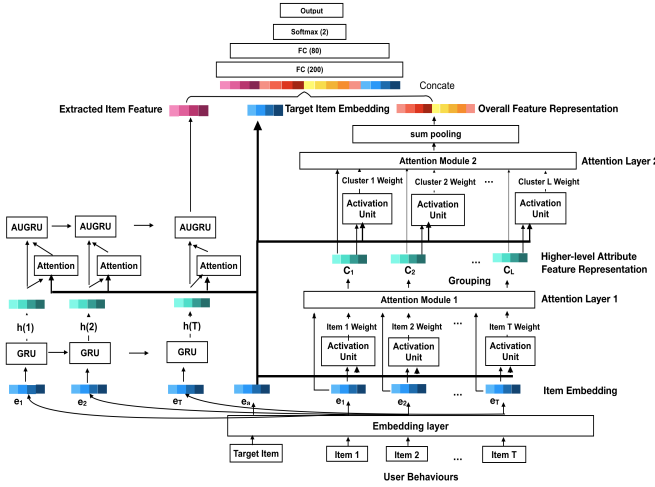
Output

Softmax (2)

FC (80)

FC (200)

Concate

Extracted Item Feature

Target Item Embedding

Overall Feature Representation

sum pooling

Attention Module 2

Attention Layer 2

Cluster 1 Weight

Cluster 2 Weight

...

Cluster L Weight

Activation Unit

Activation Unit

Activation Unit

AUGRU

AUGRU

AUGRU

Attention

Attention

Attention

$C_1$

$C_2$

$C_L$

Higher-level Attribute Feature Representation

Grouping

Attention Module 1

Attention Layer 1

h(1)

h(2)

h(T)

Item 1 Weight

Item 2 Weight

...

Item T Weight

Activation Unit

Activation Unit

Activation Unit

GRU

GRU

GRU

$e_1$

$e_2$

$e_T$

$e_a$

$e_1$

$e_2$

...

$e_T$

Item Embedding

Embedding layer

Target Item

Item 1

Item 2

...

Item T

User Behaviours